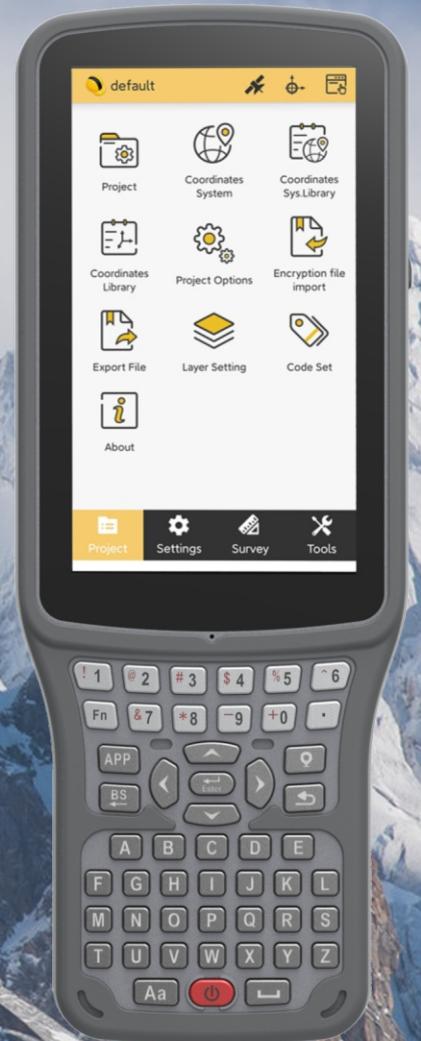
default

Project

Coordinates System

Coordinates Sys.Library

Coordinates Library

Project Options

Encryption file import

Export File

Layer Setting

Code Set

About

Project Settings Survey Tools

! 1 @ 2 # 3 $ 4 % 5 ^ 6
Fn & 7 * 8 − 9 + 0 ·
APP
Enter
BS
A B C D E
F G H I J K L
M N O P Q R S
T U V W X Y Z
Aa